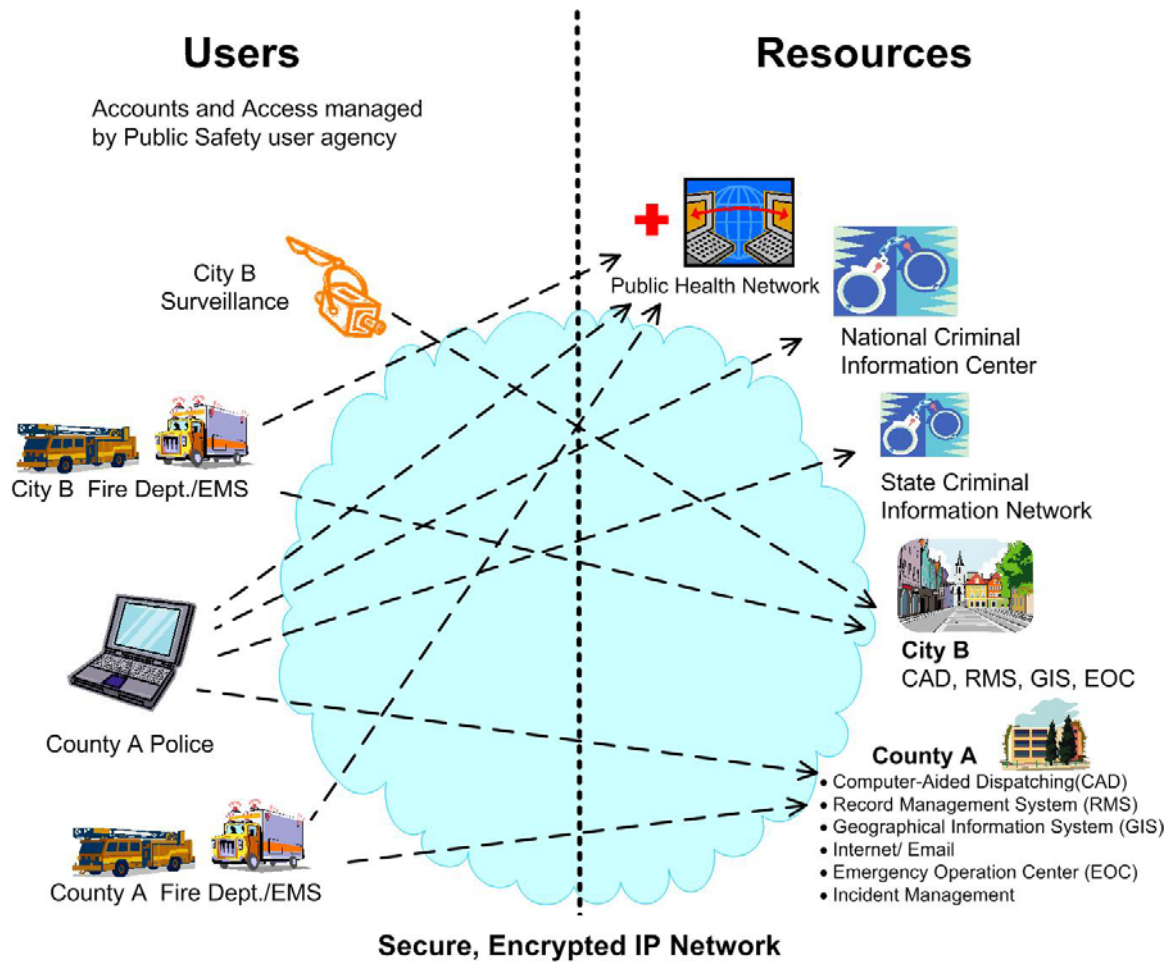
Users

Accounts and Access managed by Public Safety user agency

Resources

City B Surveillance

City B Fire Dept./EMS

County A Police

County A Fire Dept./EMS

Public Health Network

National Criminal Information Center

State Criminal Information Network

City B
CAD, RMS, GIS, EOC

County A
• Computer-Aided Dispatching(CAD)
• Record Management System (RMS)
• Geographical Information System (GIS)
• Internet/ Email
• Emergency Operation Center (EOC)
• Incident Management

Secure, Encrypted IP Network